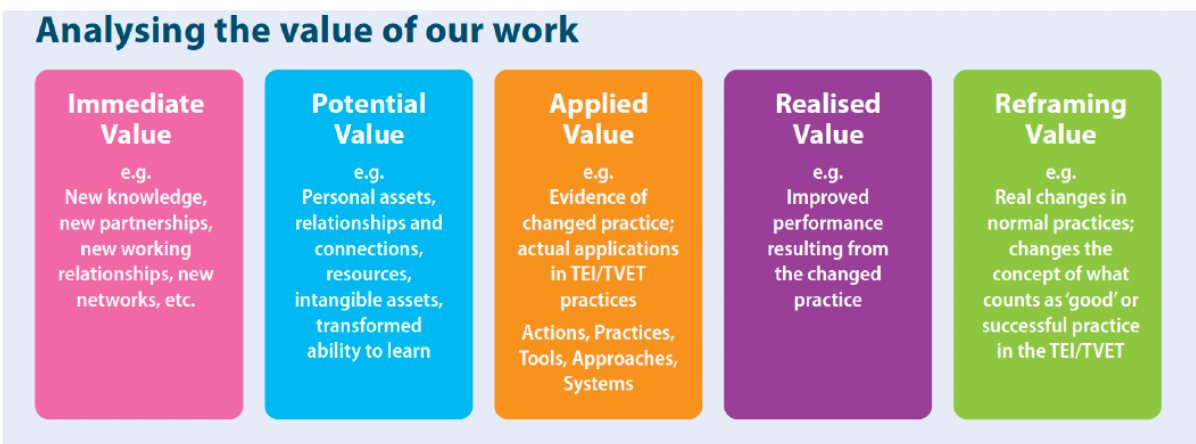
Analysing the value of our work

Immediate Value
e.g.
New knowledge, new partnerships, new working relationships, new networks, etc.

Potential Value
e.g.
Personal assets, relationships and connections, resources, intangible assets, transformed ability to learn

Applied Value
e.g.
Evidence of changed practice; actual applications in TEI/TVET practices
Actions, Practices, Tools, Approaches, Systems

Realised Value
e.g.
Improved performance resulting from the changed practice

Reframing Value
e.g.
Real changes in normal practices; changes the concept of what counts as 'good' or successful practice in the TEI/TVET